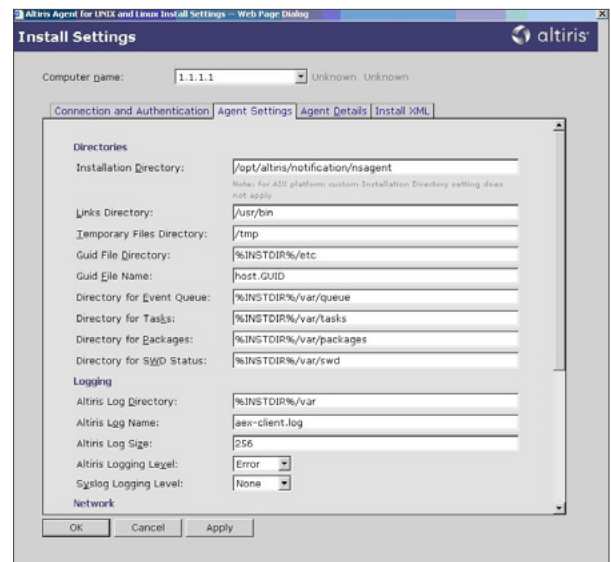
Altiris Agent for UNIX and Linux Install Settings -- Web Page Dialog

Install Settings

altiris

Computer name: 1.1.1.1 Unknown Unknown

Connection and Authentication | Agent Settings | Agent Details | Install XML

Directories

Installation Directory: /opt/altiris/notification/nsagent

Note: for AIX platform custom Installation Directory setting does not apply

Links Directory: /usr/bin

Temporary Files Directory: /tmp

Guid File Directory: %INSTDIR%/etc

Guid File Name: host.GUID

Directory for Event Queue: %INSTDIR%/var/queue

Directory for Tasks: %INSTDIR%/var/tasks

Directory for Packages: %INSTDIR%/var/packages

Directory for SWD Status: %INSTDIR%/var/swd

Logging

Altiris Log Directory: %INSTDIR%/var

Altiris Log Name: aex-client.log

Altiris Log Size: 256

Altiris Logging Level: Error

Syslog Logging Level: None

Network

OK Cancel Apply